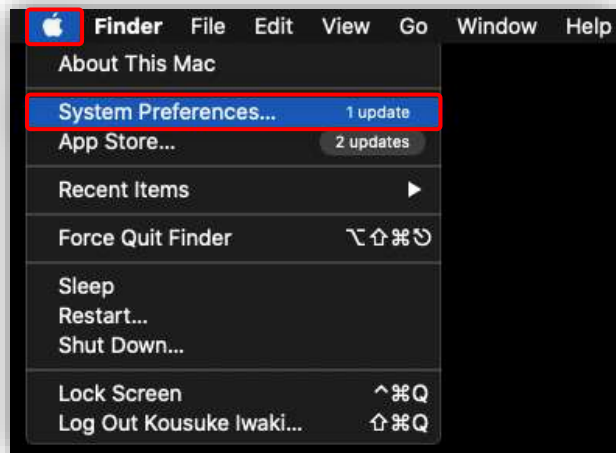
Finder File Edit View Go Window Help

About This Mac

System Preferences... 1 update
App Store... 2 updates

Recent Items ▶

Force Quit Finder ⌥⇧⌘⎋

Sleep
Restart...
Shut Down...

Lock Screen ^⌘Q
Log Out Kousuke Iwaki... ⇧⌘Q